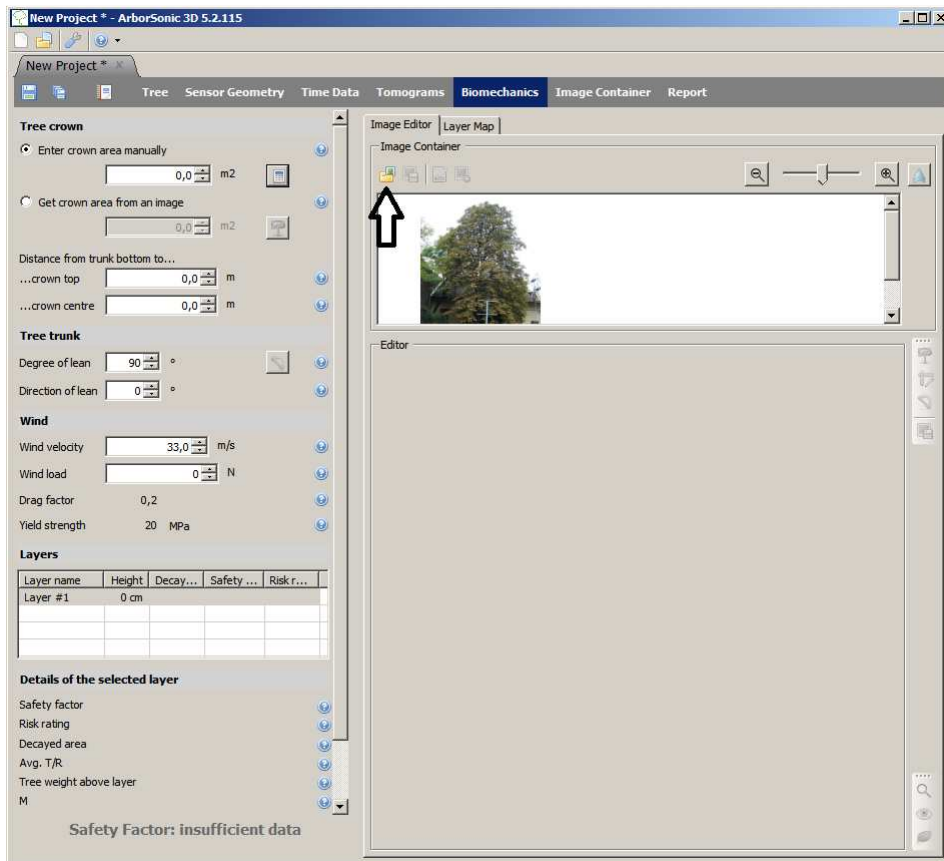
New Project * - ArborSonic 3D 5.2.115

New Project *

Tree Sensor Geometry Time Data Tomograms Biomechanics Image Container Report

Tree crown

Enter crown area manually

0,0 m2

Get crown area from an image

0,0 m2

Distance from trunk bottom to...

...crown top 0,0 m

...crown centre 0,0 m

Tree trunk

Degree of lean 90 °

Direction of lean 0 °

Wind

Wind velocity 33,0 m/s

Wind load 0 N

Drag factor 0,2

Yield strength 20 MPa

Layers

| Layer name | Height | Decay... | Safety ... | Risk r... |
|---|---|---|---|---|
| Layer #1 | 0 cm | | | |
| | | | | |
| | | | | |
| | | | | |

Details of the selected layer

Safety factor

Risk rating

Decayed area

Avg. T/R

Tree weight above layer

M

Safety Factor: insufficient data

Image Editor Layer Map

Image Container

Editor